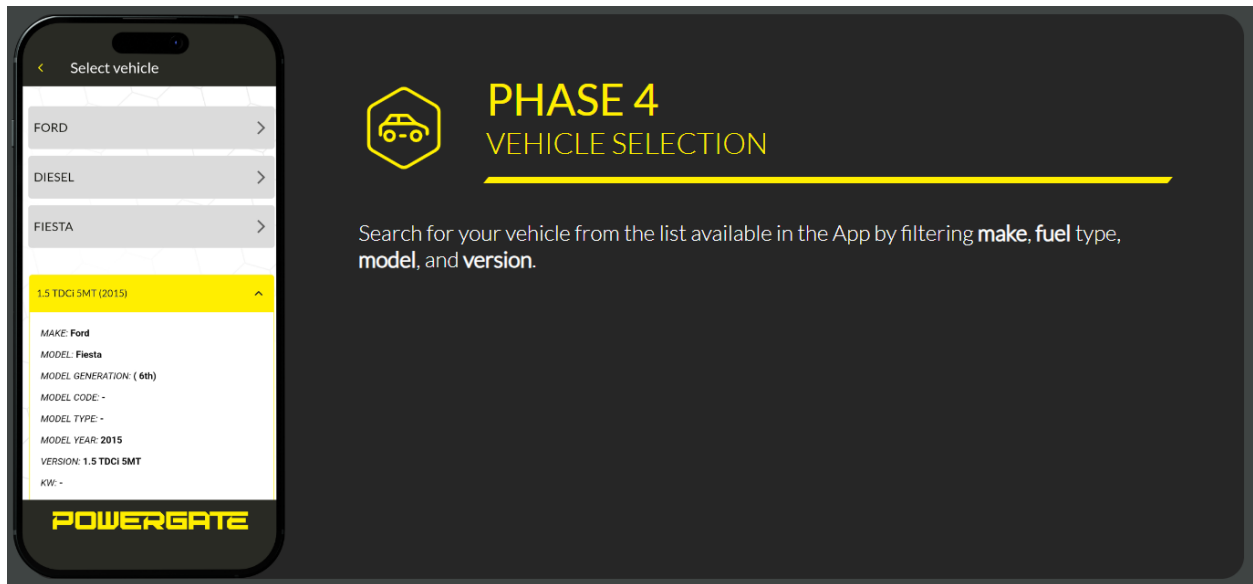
Select vehicle

FORD

DIESEL

FIESTA

1.5 TDCi 5MT (2015)

MAKE: Ford

MODEL: Fiesta

MODEL GENERATION: ( 6th)

MODEL CODE: -

MODEL TYPE: -

MODEL YEAR: 2015

VERSION: 1.5 TDCi 5MT

KW: -

POWERGATE

PHASE 4

VEHICLE SELECTION

Search for your vehicle from the list available in the App by filtering **make**, **fuel** type, **model**, and **version**.